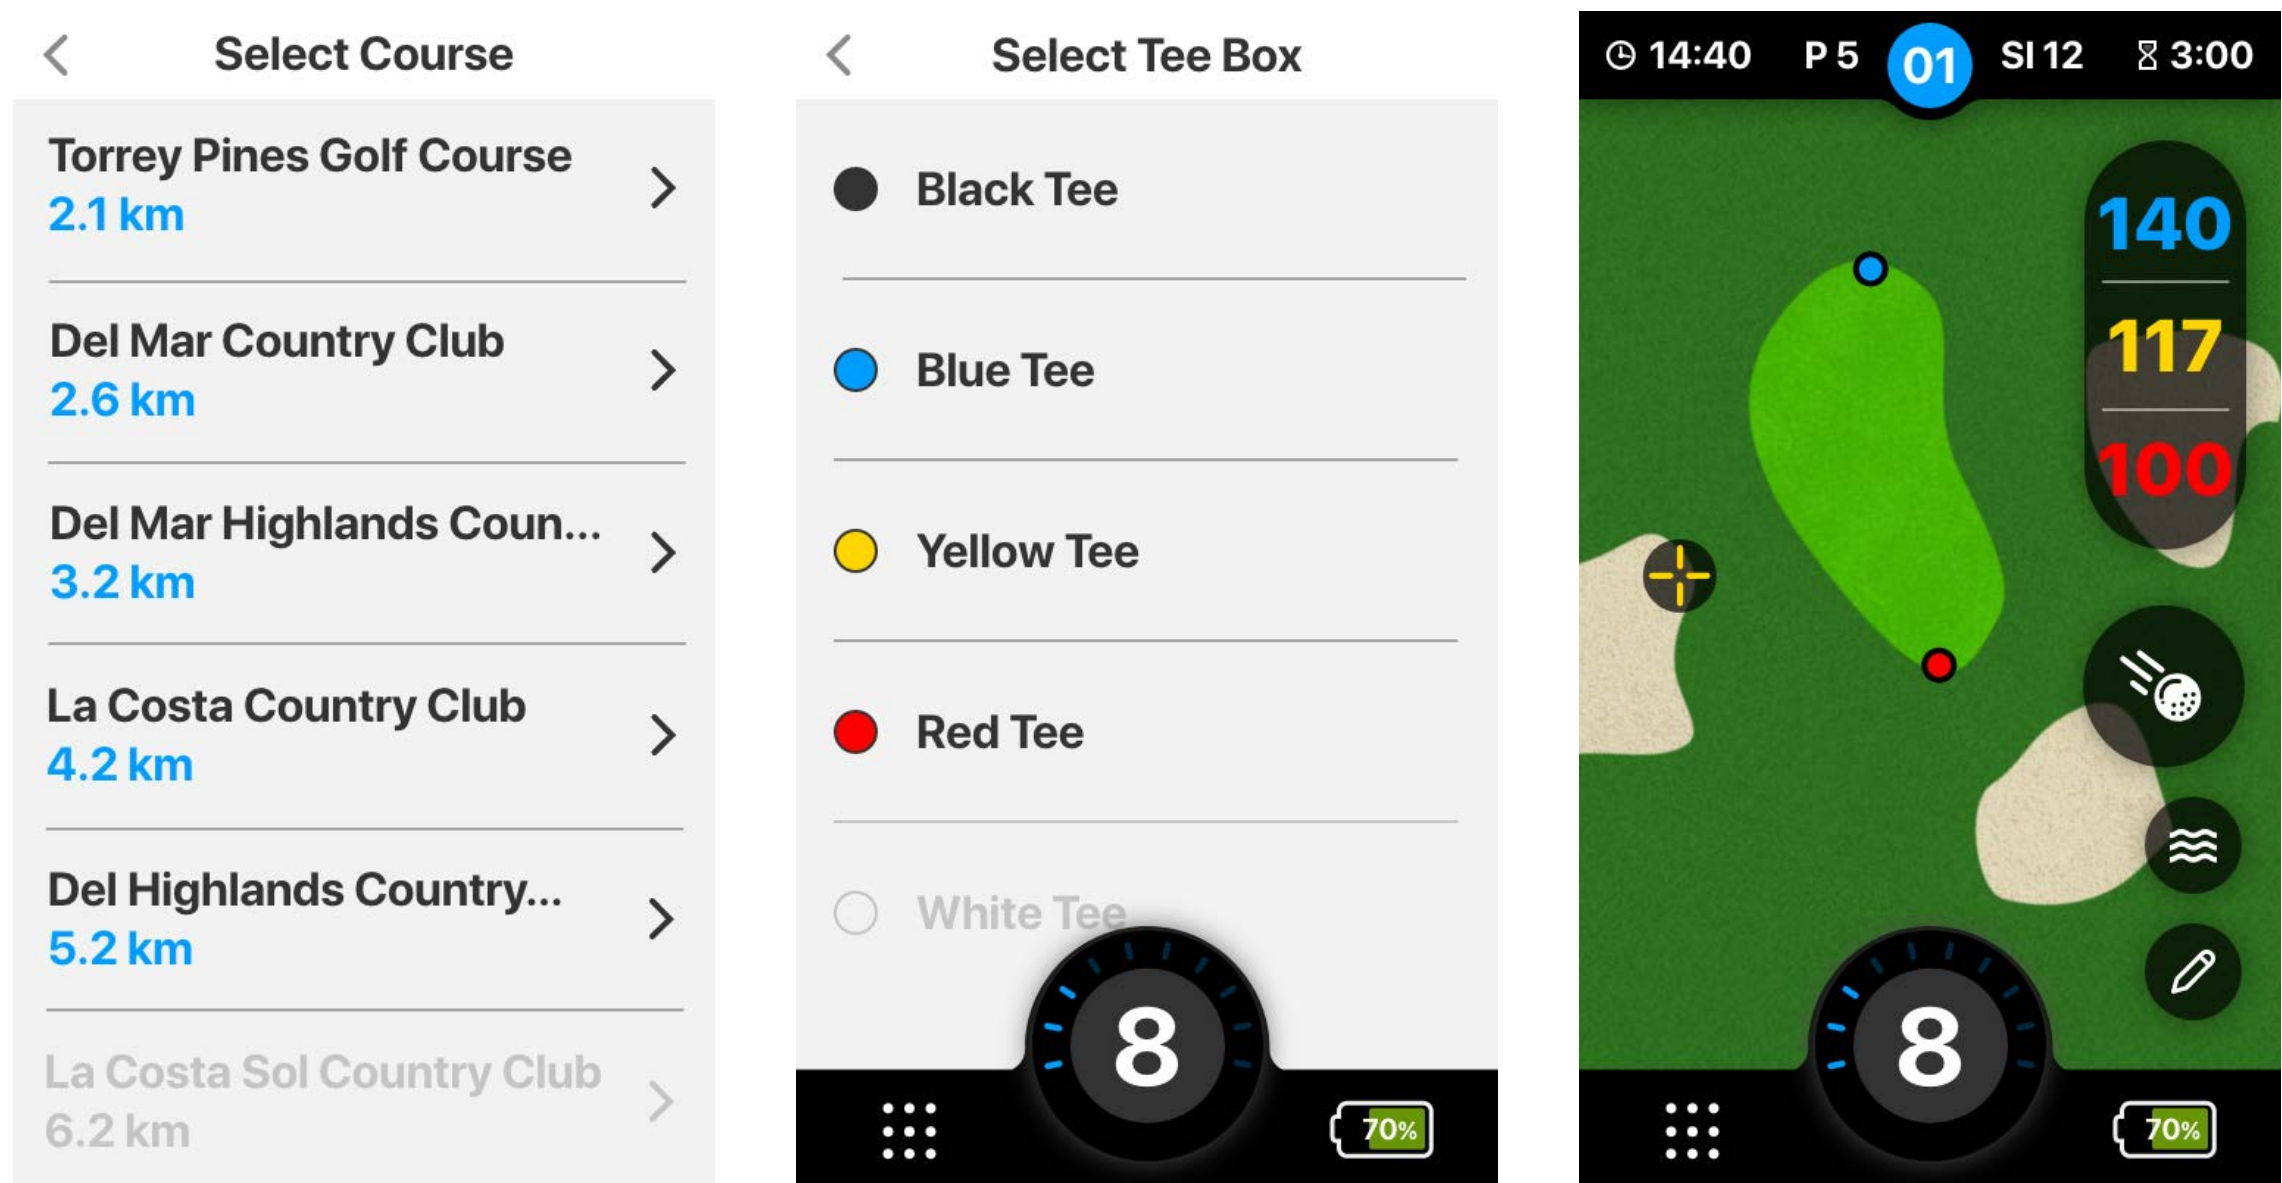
Select Course

Torrey Pines Golf Course
2.1 km

Del Mar Country Club
2.6 km

Del Mar Highlands Coun...
3.2 km

La Costa Country Club
4.2 km

Del Highlands Country...
5.2 km

La Costa Sol Country Club
6.2 km

Select Tee Box

Black Tee

Blue Tee

Yellow Tee

Red Tee

White Tee

8

70%

14:40 P 5 01 SI 12 3:00

140
117
100

8

70%